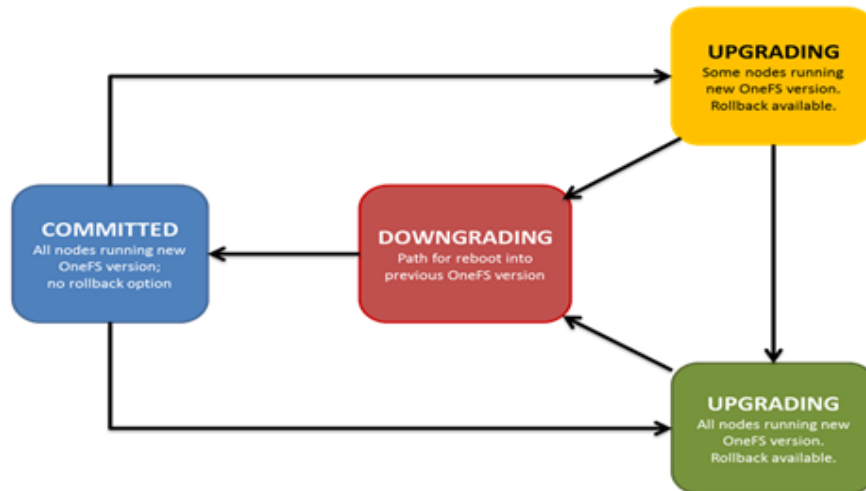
UPGRADING
Some nodes running new OneFS version. Rollback available.

COMMITTED
All nodes running new OneFS version; no rollback option

DOWNGRADING
Path for reboot into previous OneFS version

UPGRADING
All nodes running new OneFS version. Rollback available.